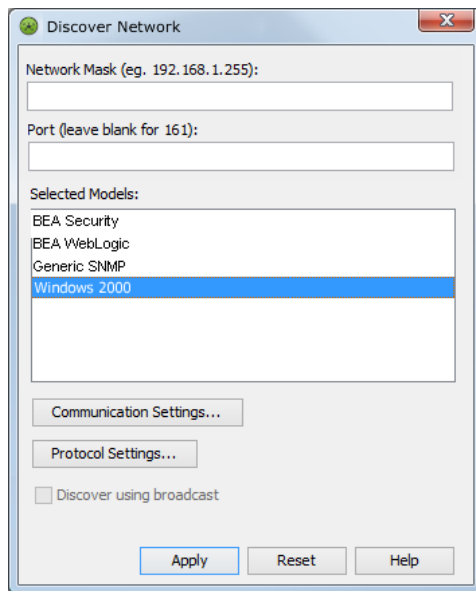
Discover Network

Network Mask (eg. 192.168.1.255):

Port (leave blank for 161):

Selected Models:

BEA Security
BEA WebLogic
Generic SNMP
Windows 2000

Communication Settings...

Protocol Settings...

Discover using broadcast

Apply
Reset
Help